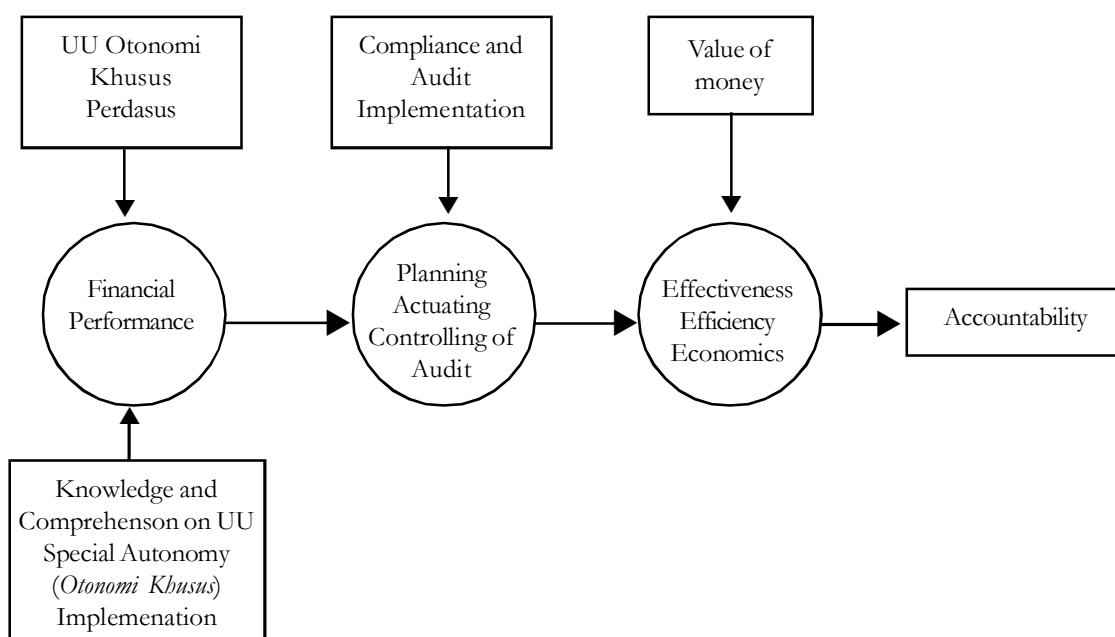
UU Otonomi Khusus Perdasus

Compliance and Audit Implementation

Value of money

Financial Performance

Planning Actuating Controlling of Audit

Effectiveness Efficiency Economics

Accountability

Knowledge and Comprehenson on UU Special Autonomy (Otonomi Khusus) Implemenation